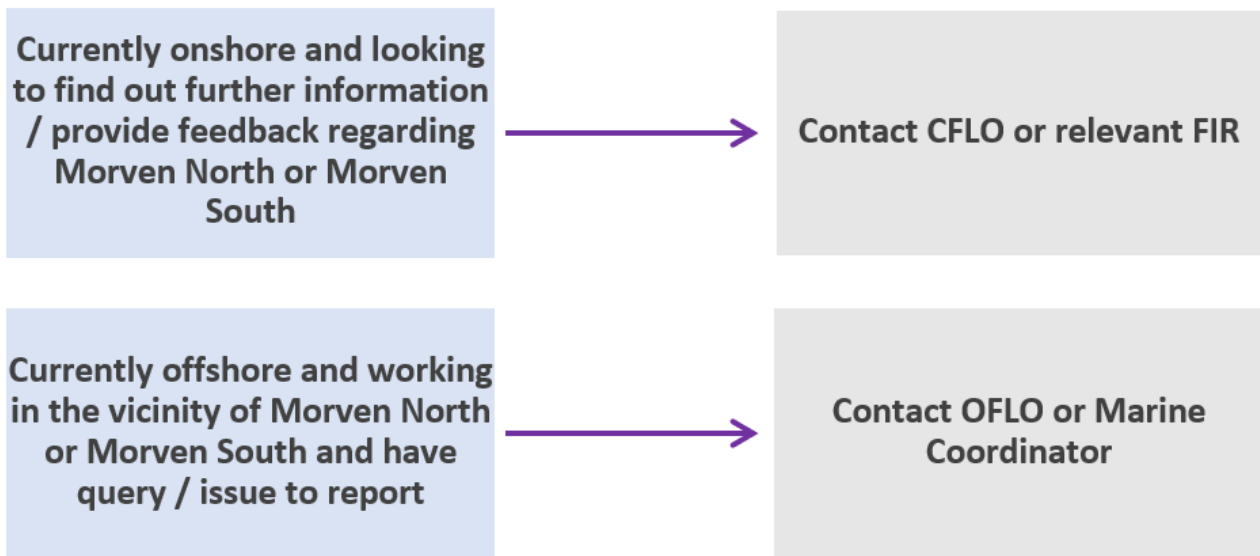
Currently onshore and looking to find out further information / provide feedback regarding Morven North or Morven South

Contact CFLO or relevant FIR

Currently offshore and working in the vicinity of Morven North or Morven South and have query / issue to report

Contact OFLO or Marine Coordinator